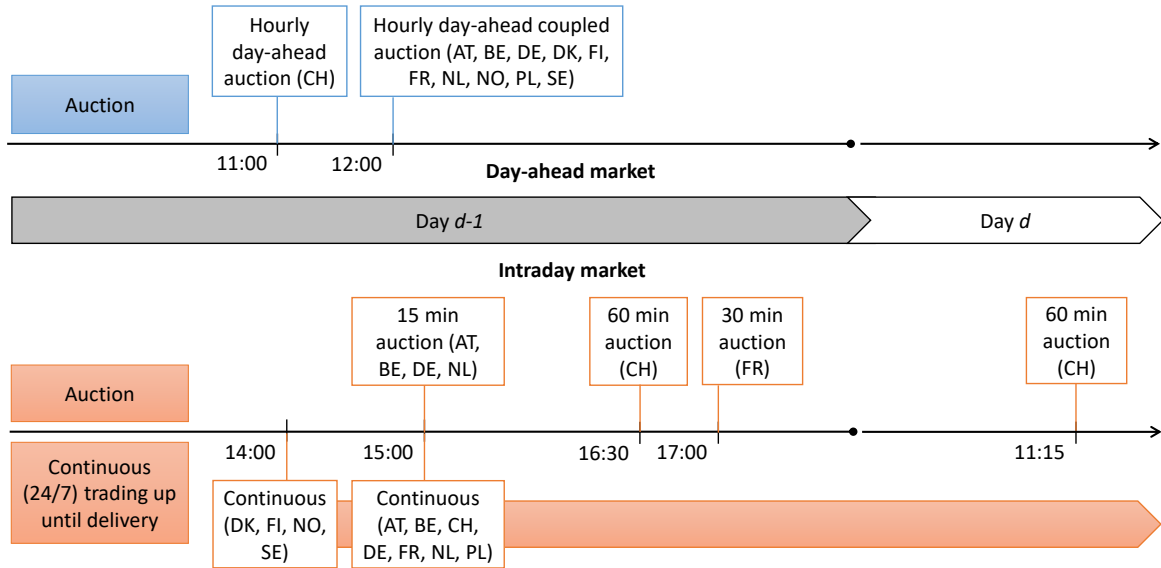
Hourly day-ahead auction (CH)

Hourly day-ahead coupled auction (AT, BE, DE, DK, FI, FR, NL, NO, PL, SE)

Auction

11:00

12:00

Day-ahead market

Day *d-1*

Day *d*

Intraday market

15 min auction (AT, BE, DE, NL)

60 min auction (CH)

30 min auction (FR)

60 min auction (CH)

Auction

Continuous (24/7) trading up until delivery

14:00

15:00

16:30

17:00

11:15

Continuous (DK, FI, NO, SE)

Continuous (AT, BE, CH, DE, FR, NL, PL)